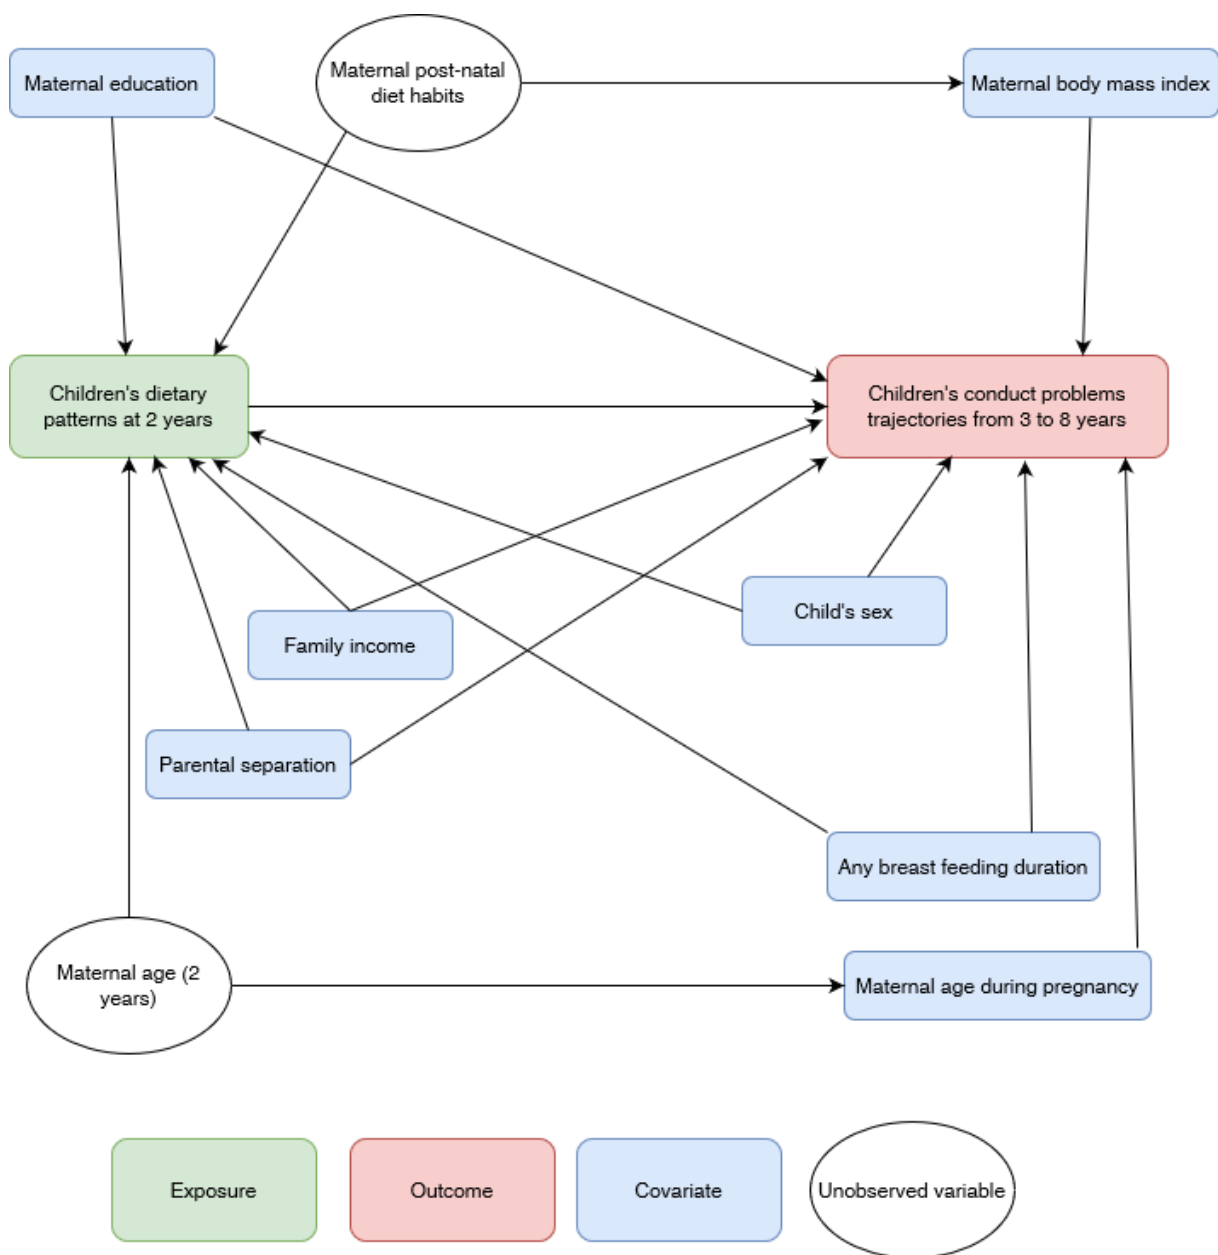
Maternal education

Maternal post-natal diet habits

Maternal body mass index

Children's dietary patterns at 2 years

Children's conduct problems trajectories from 3 to 8 years

Child's sex

Family income

Parental separation

Any breast feeding duration

Maternal age (2 years)

Maternal age during pregnancy

Exposure

Outcome

Covariate

Unobserved variable